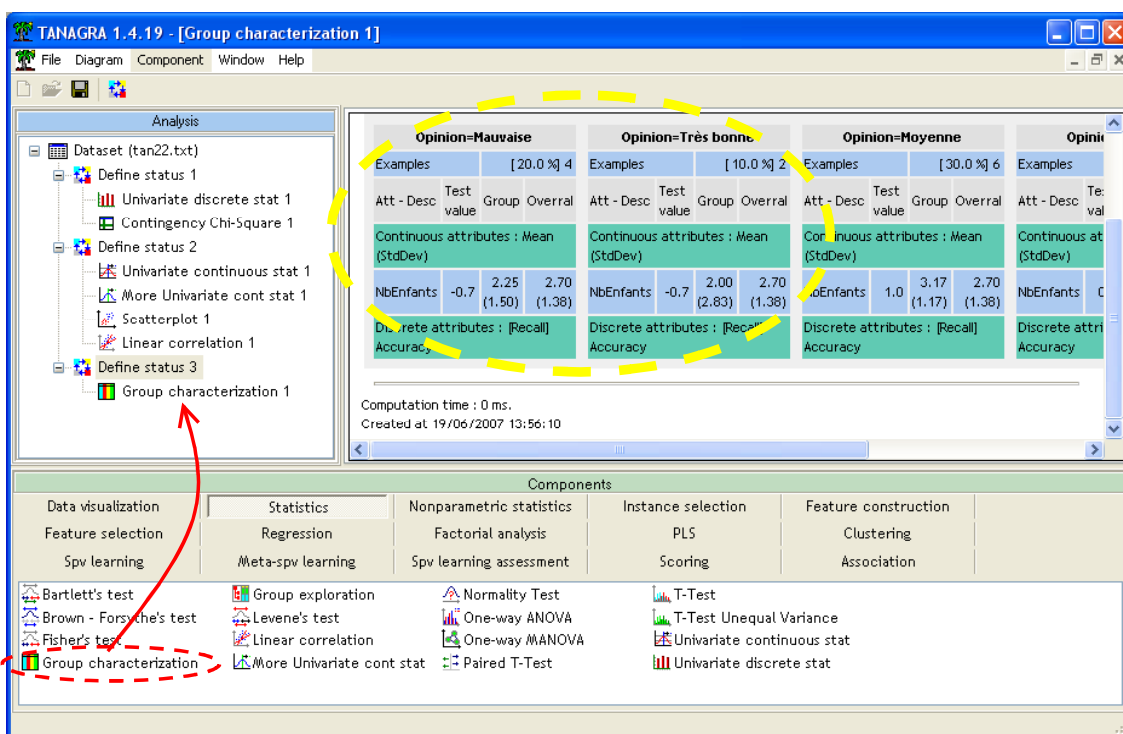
TANAGRA 1.4.19 - [Group characterization 1]

File Diagram Component Window Help

Analysis

Dataset (tan22.txt)
Define status 1
Univariate discrete stat 1
Contingency Chi-Square 1
Define status 2
Univariate continuous stat 1
More Univariate cont stat 1
Scatterplot 1
Linear correlation 1
Define status 3
Group characterization 1

| Opinion=Mauvaise | | | |
|---|---|---|---|
| Examples | | [ 20.0 %] 4 | |
| Att - Desc | Test value | Group | Overral |
| Continuous attributes : Mean (StdDev) | | | |
| NbEnfants | -0.7 | 2.25 (1.50) | 2.70 (1.38) |
| Discrete attributes : [Recall] Accuracy | | | |

| Opinion=Très bonne | | | |
|---|---|---|---|
| Examples | | [ 10.0 %] 2 | |
| Att - Desc | Test value | Group | Overral |
| Continuous attributes : Mean (StdDev) | | | |
| NbEnfants | -0.7 | 2.00 (2.83) | 2.70 (1.38) |
| Discrete attributes : [Recall] Accuracy | | | |

| Opinion=Moyenne | | | |
|---|---|---|---|
| Examples | | [ 30.0 %] 6 | |
| Att - Desc | Test value | Group | Overral |
| Continuous attributes : Mean (StdDev) | | | |
| NbEnfants | 1.0 | 3.17 (1.17) | 2.70 (1.38) |
| Discrete attributes : [Recall] Accuracy | | | |

| Opini | |
|---|---|
| Examples | |
| Att - Desc | Te val |
| Continuous at (StdDev) | |
| NbEnfants | C |
| Discrete attri Accuracy | |

Computation time : 0 ms.
Created at 19/06/2007 13:56:10

Components

| Data visualization | Statistics | Nonparametric statistics | Instance selection | Feature construction |
|---|---|---|---|---|
| Feature selection | Regression | Factorial analysis | PLS | Clustering |
| Spv learning | Meta-spv learning | Spv learning assessment | Scoring | Association |

Bartlett's test
Brown - Forsythe's test
Fisher's test
Group characterization
Group exploration
Levene's test
Linear correlation
More Univariate cont stat
Normality Test
One-way ANOVA
One-way MANOVA
Paired T-Test
T-Test
T-Test Unequal Variance
Univariate continuous stat
Univariate discrete stat